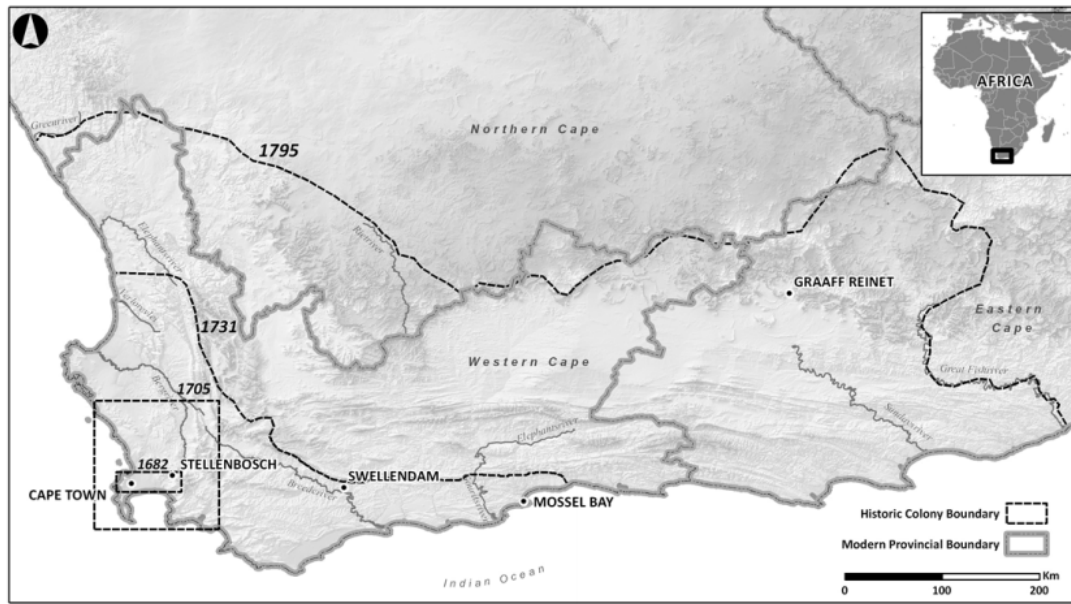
AFRICA

Greenriver

1795

Northern Cape

Elephantsriver

Berg river

1731

GRAAFF REINET

Eastern Cape

Western Cape

Great Fishriver

1705

Bergriver

Sundaysriver

Elephantsriver

1682

STELLENBOSCH

SWELLENDAM

CAPE TOWN

Breederiver

Gouritsriver

MOSSEL BAY

Historic Colony Boundary

Modern Provincial Boundary

Indian Ocean

Km
0 100 200